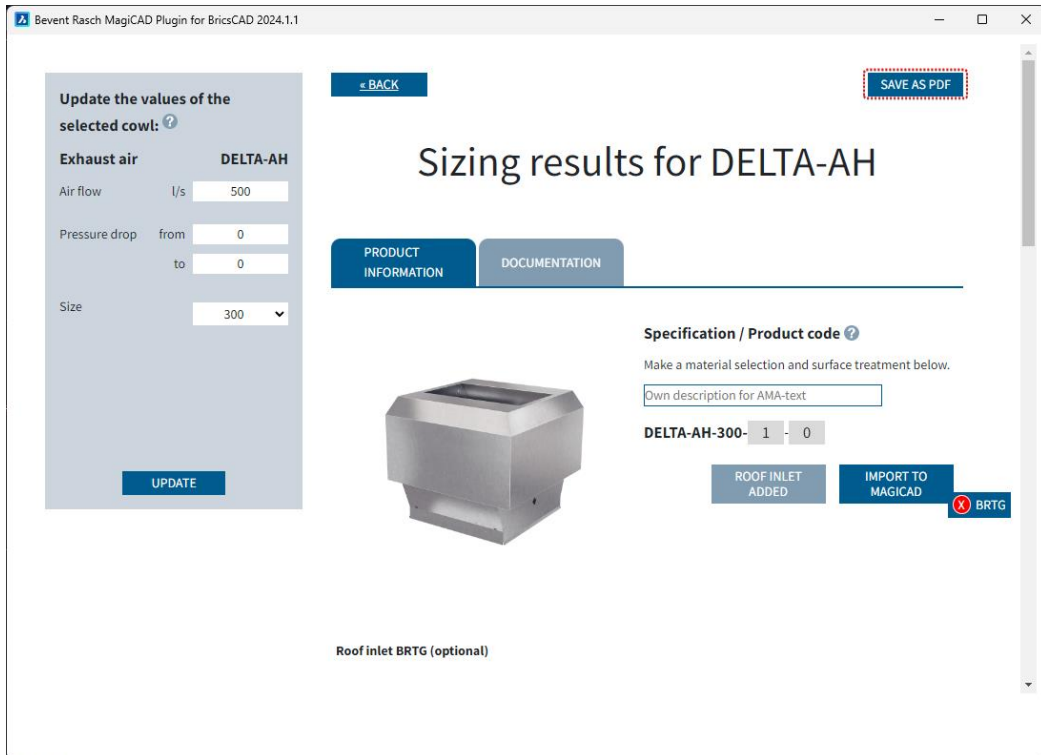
Bevent Rasch MagiCAD Plugin for BricsCAD 2024.1.1

Update the values of the selected cowl:

| Exhaust air | | DELTA-AH |
|---|---|---|
| Air flow | l/s | 500 |
| Pressure drop | from | 0 |
| | to | 0 |
| Size | | 300 |

UPDATE

« BACK

SAVE AS PDF

Sizing results for DELTA-AH

PRODUCT INFORMATION

DOCUMENTATION

Specification / Product code

Make a material selection and surface treatment below.

Own description for AMA-text

DELTA-AH-300- 1 - 0

ROOF INLET ADDED

IMPORT TO MAGICAD

X BRTG

Roof inlet BRTG (optional)